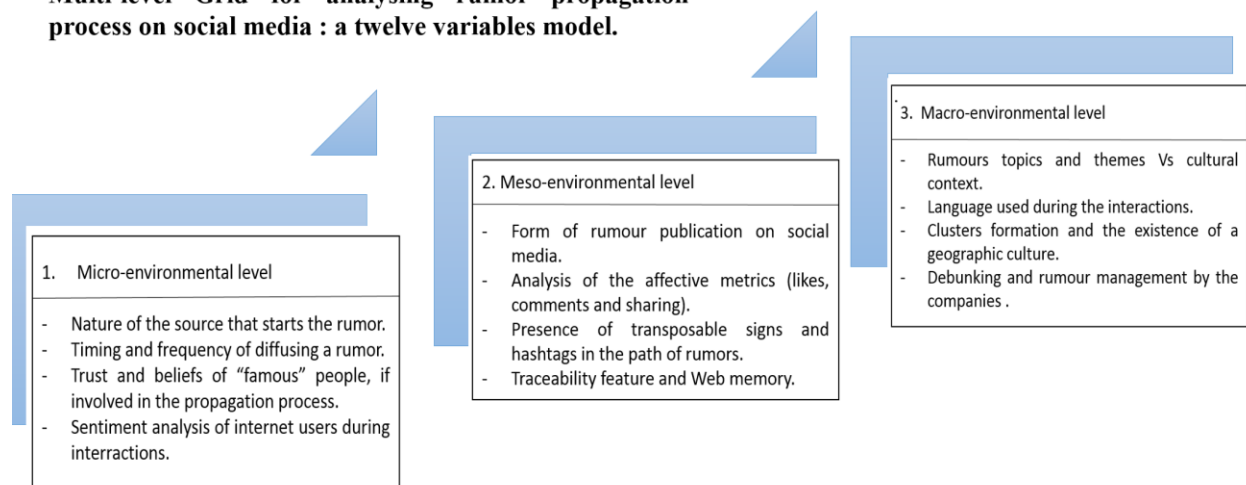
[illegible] Grid for analysing rumor propagation process on social media : a twelve variables model.

1. Micro-environmental level

- Nature of the source that starts the rumor.
- Timing and frequency of diffusing a rumor.
- Trust and beliefs of "famous" people, if involved in the propagation process.
- Sentiment analysis of internet users during interractions.

2. Meso-environmental level

- Form of rumour publication on social media.
- Analysis of the affective metrics (likes, comments and sharing).
- Presence of transposable signs and hashtags in the path of rumors.
- Traceability feature and Web memory.

3. Macro-environmental level

- Rumours topics and themes Vs cultural context.
- Language used during the interactions.
- Clusters formation and the existence of a geographic culture.
- Debunking and rumour management by the companies .